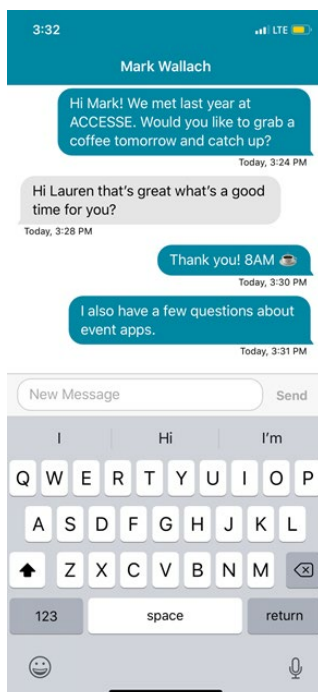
3:32
LTE

Mark Wallach

Hi Mark! We met last year at ACCESSE. Would you like to grab a coffee tomorrow and catch up?
Today, 3:24 PM

Hi Lauren that's great what's a good time for you?
Today, 3:28 PM

Thank you! 8AM ☕
Today, 3:30 PM

I also have a few questions about event apps.
Today, 3:31 PM

New Message
Send

I
Hi
I'm

Q W E R T Y U I O P
A S D F G H J K L
Z X C V B N M
123
space
return